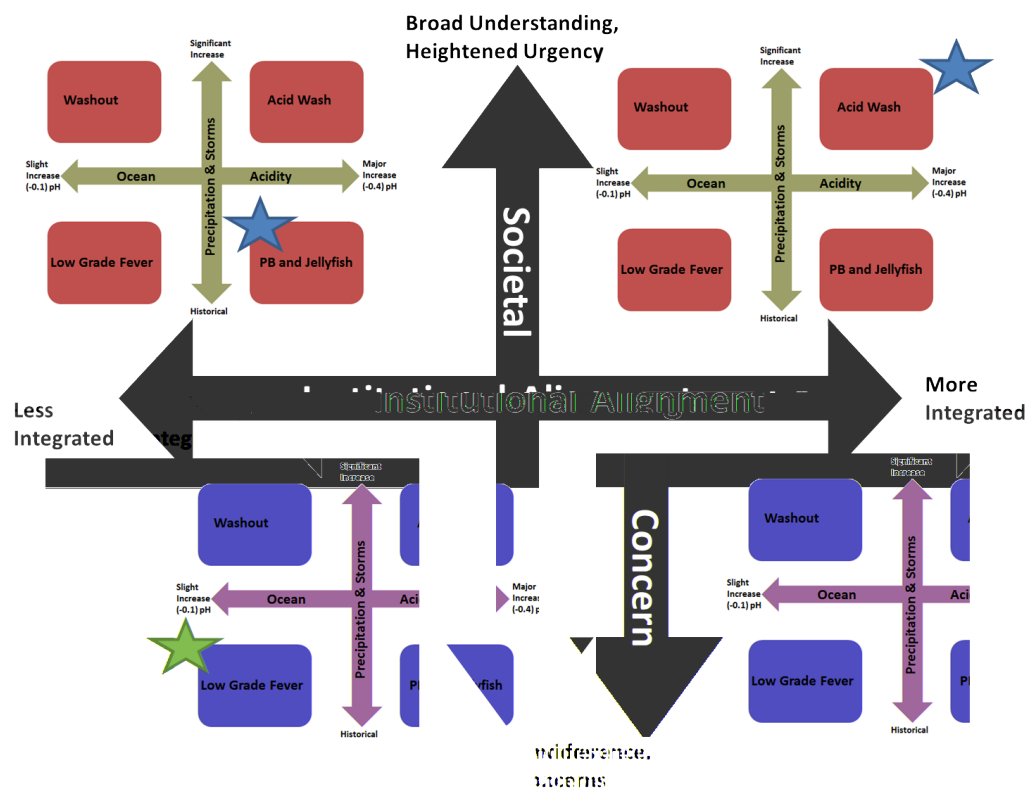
Broad Understanding, Heightened Urgency

Significant Increase

Washout

Acid Wash

Slight Increase (-0.1) pH

Ocean

Acidity

Major Increase (-0.4) pH

Precipitation & Storms

Low Grade Fever

PB and Jellyfish

Historical

Significant Increase

Washout

Acid Wash

Slight Increase (-0.1) pH

Ocean

Acidity

Major Increase (-0.4) pH

Precipitation & Storms

Low Grade Fever

PB and Jellyfish

Historical

Societal

Less Integrated

Institutional Alignment

More Integrated

Concern

Significant Increase

Washout

Slight Increase (-0.1) pH

Ocean

Aci

Major Increase (-0.4) pH

Precipitation & Storms

Low Grade Fever

P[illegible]llyfish

Historical

Significant Increase

Washout

Slight Increase (-0.1) pH

Ocean

Aci

Precipitation & Storms

Low Grade Fever

Pl

Historical

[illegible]ndifference, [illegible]ncerns